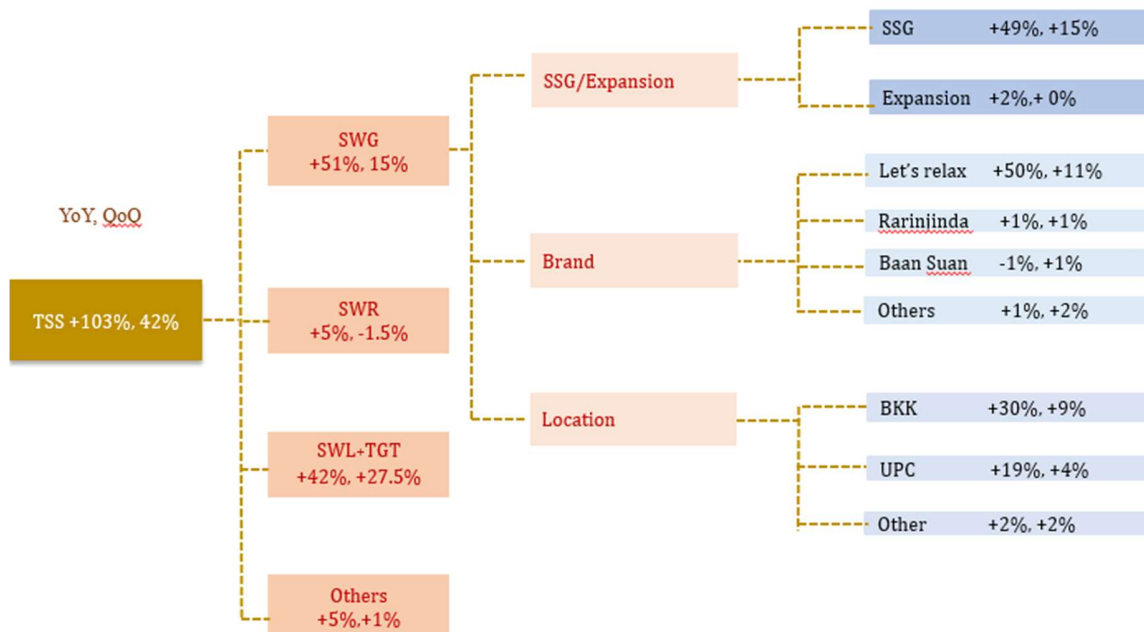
YoY, QoQ

TSS +103%, 42%

SWG +51%, 15%

SWR +5%, -1.5%

SWL+TGT +42%, +27.5%

Others +5%,+1%

SSG/Expansion

Brand

Location

SSG +49%, +15%

Expansion +2%,+ 0%

Let's relax +50%, +11%

Rarinjinda +1%, +1%

Baan Suan -1%, +1%

Others +1%, +2%

BKK +30%, +9%

UPC +19%, +4%

Other +2%, +2%